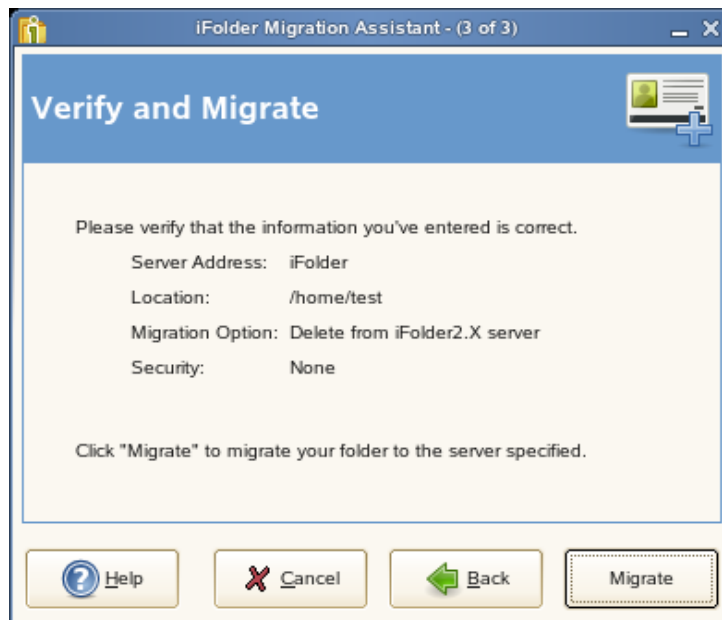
iFolder Migration Assistant - (3 of 3)

Verify and Migrate

Please verify that the information you've entered is correct.

| | |
|---|---|
| Server Address: | iFolder |
| Location: | /home/test |
| Migration Option: | Delete from iFolder2.X server |
| Security: | None |

Click "Migrate" to migrate your folder to the server specified.

Help Cancel Back Migrate